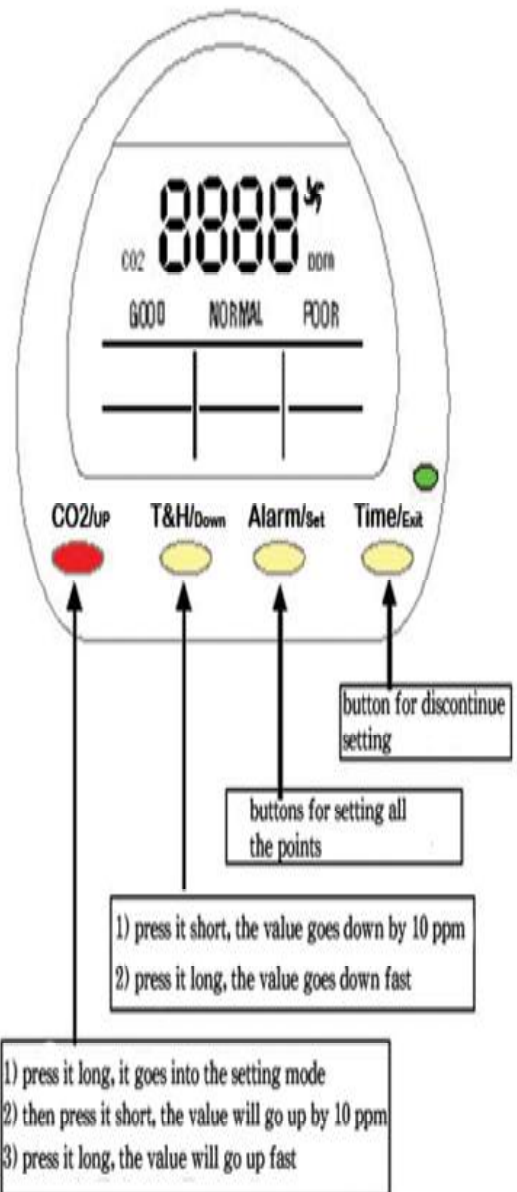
8888

CO2

ppm

GOOD NORMAL POOR

CO2/UP T&H/Down Alarm/Set Time/Exit

button for discontinue setting

buttons for setting all the points

1) press it short, the value goes down by 10 ppm

2) press it long, the value goes down fast

1) press it long, it goes into the setting mode

2) then press it short, the value will go up by 10 ppm

3) press it long, the value will go up fast